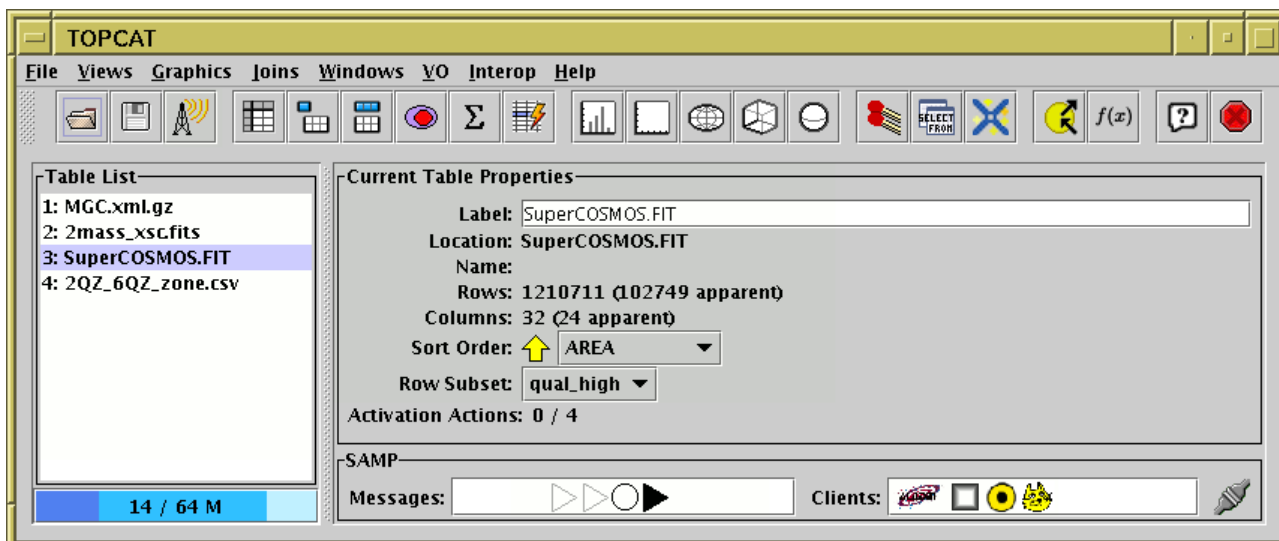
TOPCAT

File Views Graphics Joins Windows VO Interop Help

$\Sigma$

SELECT FROM

$f(x)$

Table List
1: MGC.xml.gz
2: 2mass_xsc.fits
3: SuperCOSMOS.FIT
4: 2QZ_6QZ_zone.csv

14 / 64 M

Current Table Properties
Label: SuperCOSMOS.FIT
Location: SuperCOSMOS.FIT
Name:
Rows: 1210711 (102749 apparent)
Columns: 32 (24 apparent)
Sort Order: AREA
Row Subset: qual_high
Activation Actions: 0 / 4

SAMP
Messages:
Clients: